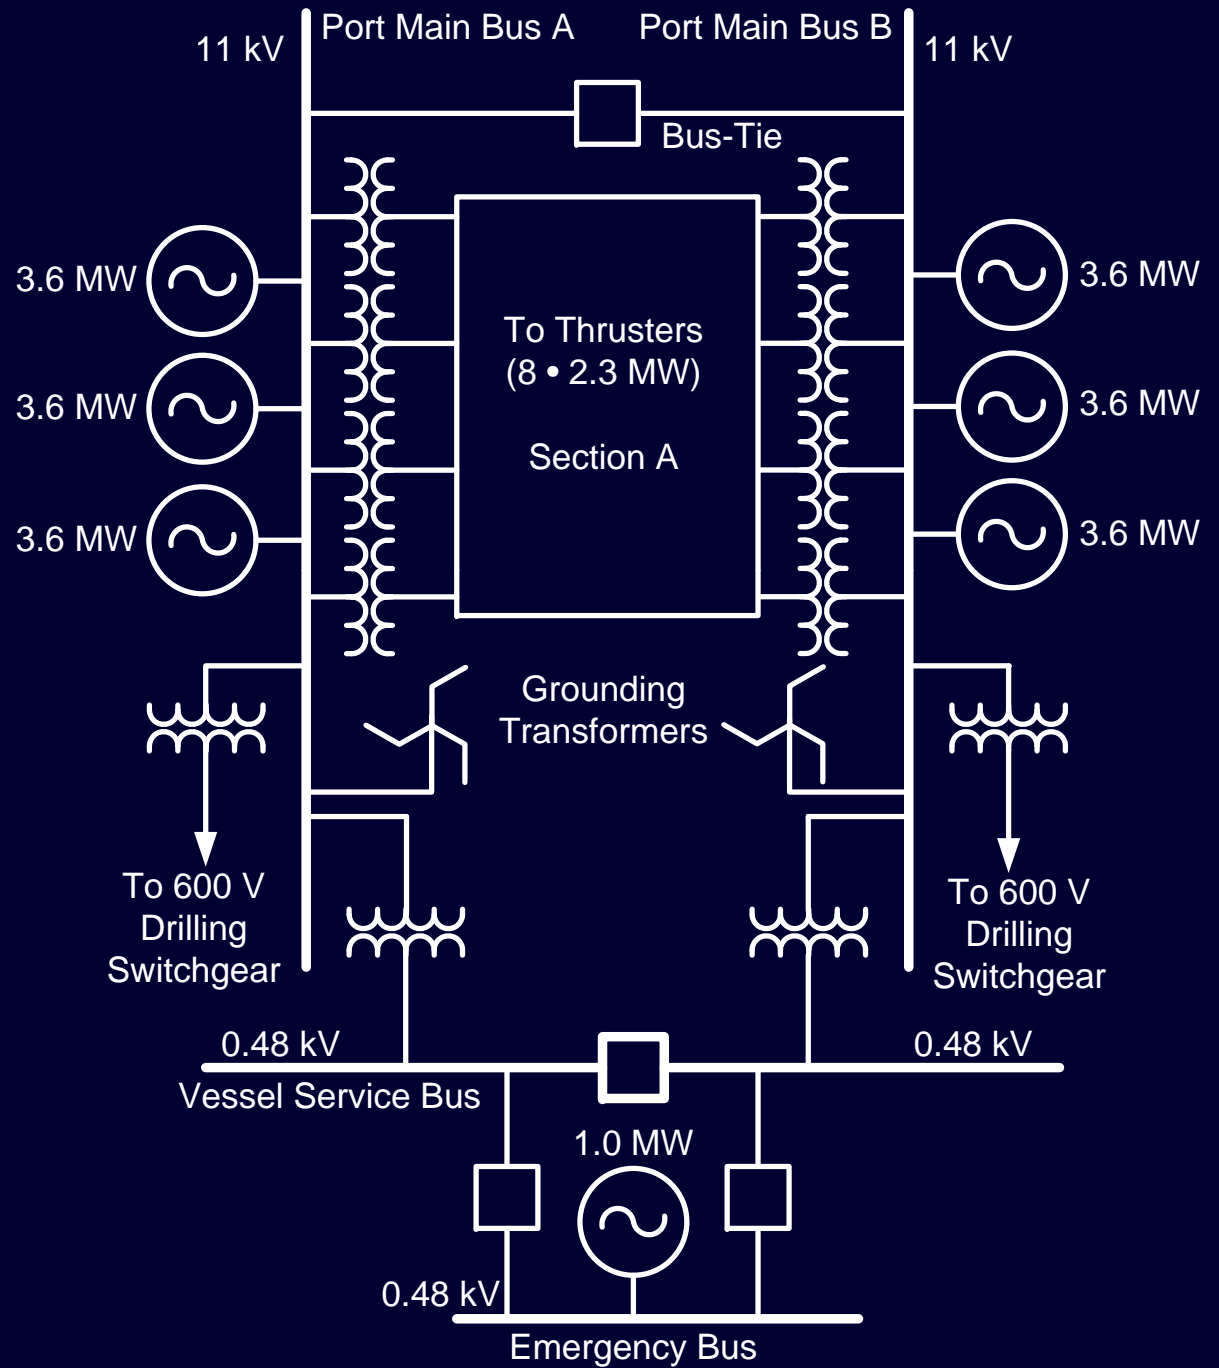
11 kV
Port Main Bus A
Port Main Bus B
11 kV
Bus-Tie
3.6 MW
3.6 MW
3.6 MW
To Thrusters
(8 • 2.3 MW)

Section A
3.6 MW
3.6 MW
3.6 MW
Grounding
Transformers
To 600 V
Drilling
Switchgear
To 600 V
Drilling
Switchgear
0.48 kV
Vessel Service Bus
0.48 kV
1.0 MW
0.48 kV
Emergency Bus